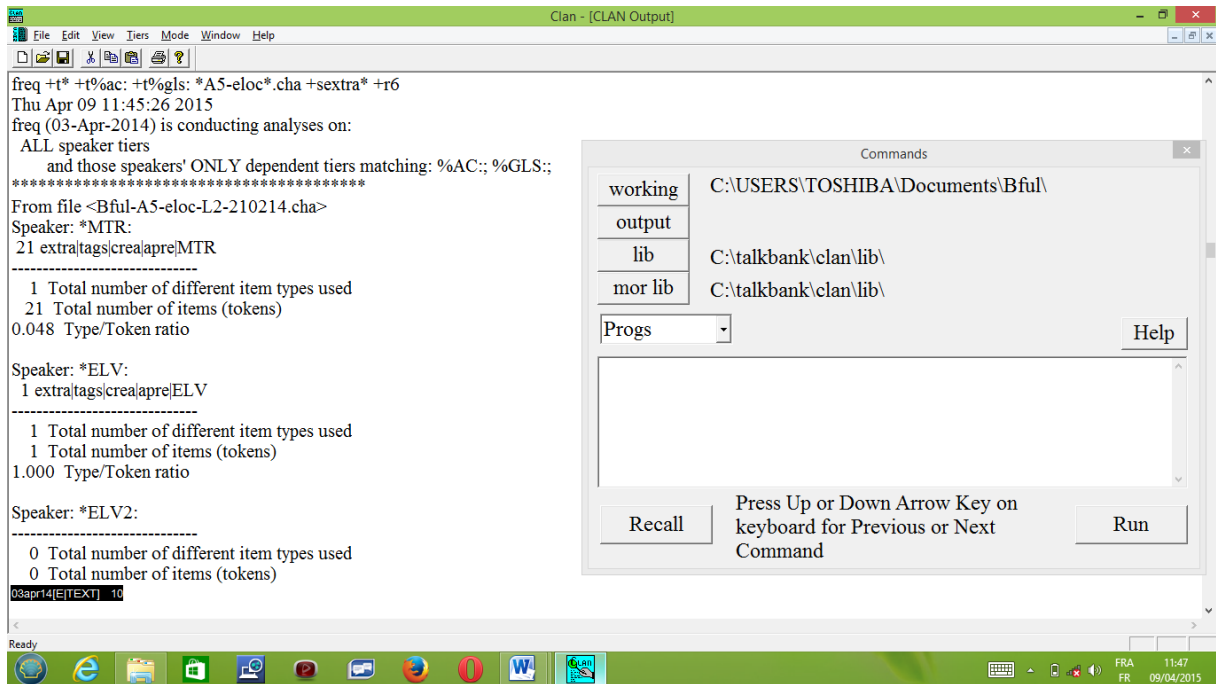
Clan - [CLAN Output]

File Edit View Tiers Mode Window Help

freq +t* +t%ac: +t%gls: *A5-eloc*.cha +sextra* +r6
Thu Apr 09 11:45:26 2015
freq (03-Apr-2014) is conducting analyses on:
ALL speaker tiers
and those speakers' ONLY dependent tiers matching: %AC:; %GLS:;
****************************************
From file <Bful-A5-eloc-L2-210214.cha>
Speaker: *MTR:
21 extra|tags|crea|apre|MTR
------------------------------
1 Total number of different item types used
21 Total number of items (tokens)
0.048 Type/Token ratio

Speaker: *ELV:
1 extra|tags|crea|apre|ELV
------------------------------
1 Total number of different item types used
1 Total number of items (tokens)
1.000 Type/Token ratio

Speaker: *ELV2:
------------------------------
0 Total number of different item types used
0 Total number of items (tokens)
03apr14[E|TEXT] 10

Commands

working C:\USERS\TOSHIBA\Documents\Bful\
output
lib C:\talkbank\clan\lib\
mor lib C:\talkbank\clan\lib\
Progs
Help

Recall
Press Up or Down Arrow Key on keyboard for Previous or Next Command
Run

Ready

FRA FR 11:47 09/04/2015